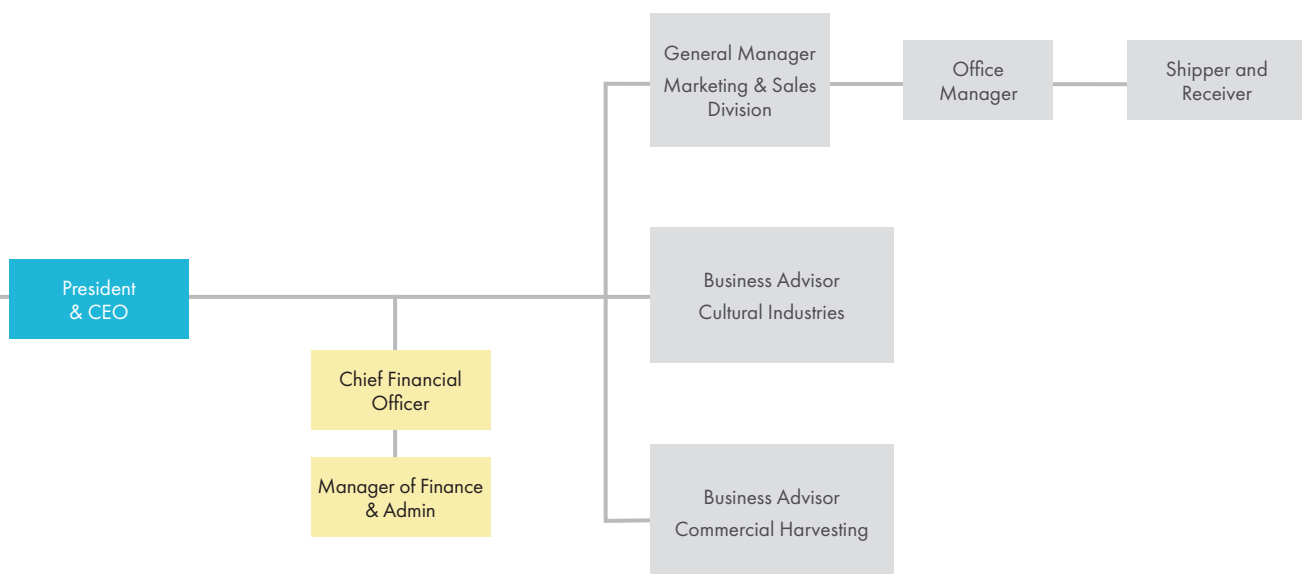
General Manager
Marketing & Sales Division

Office Manager

Shipper and Receiver

President & CEO

Business Advisor
Cultural Industries

Chief Financial Officer

Manager of Finance & Admin

Business Advisor
Commercial Harvesting